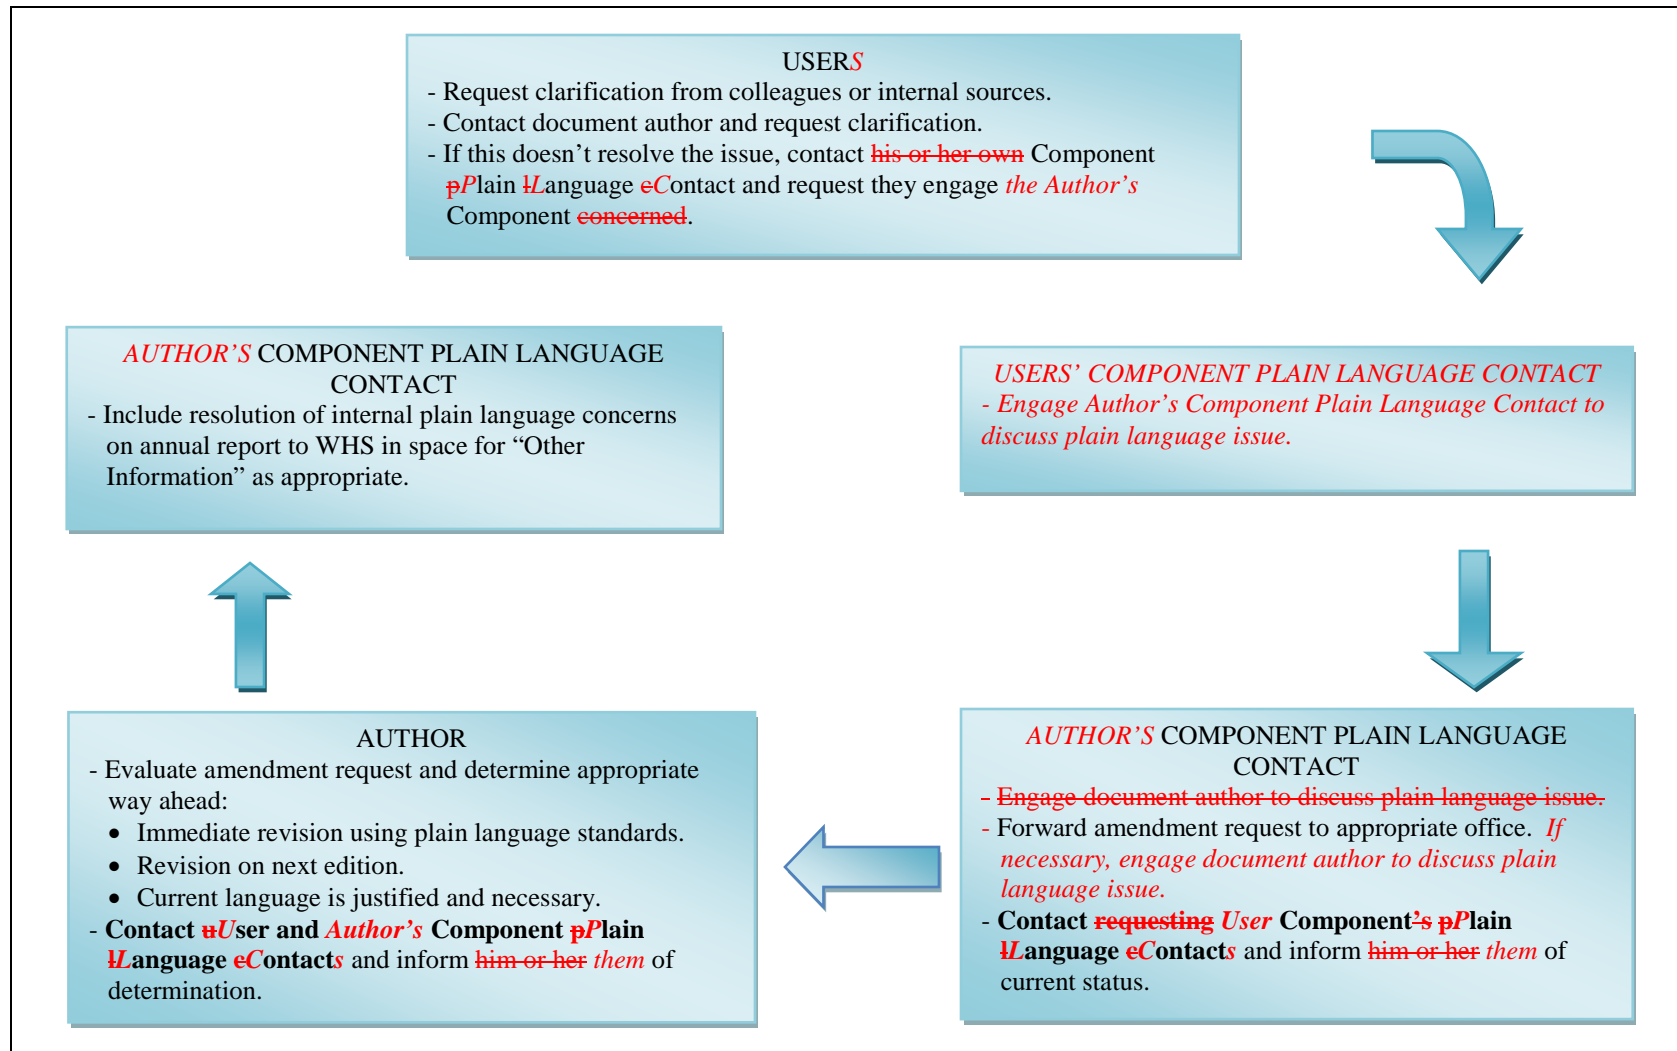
USERS
- Request clarification from colleagues or internal sources.
- Contact document author and request clarification.
- If this doesn't resolve the issue, contact his or her own Component pPlain lLanguage cContact and request they engage the Author's Component concerned.

USERS' COMPONENT PLAIN LANGUAGE CONTACT
- Engage Author's Component Plain Language Contact to discuss plain language issue.

AUTHOR'S COMPONENT PLAIN LANGUAGE CONTACT
- Engage document author to discuss plain language issue.
- Forward amendment request to appropriate office. If necessary, engage document author to discuss plain language issue.
- **Contact requesting User Component's pPlain lLanguage cContacts** and inform him or her them of current status.

AUTHOR
- Evaluate amendment request and determine appropriate way ahead:
- Immediate revision using plain language standards.
- Revision on next edition.
- Current language is justified and necessary.
- **Contact uUser and Author's Component pPlain lLanguage cContacts** and inform him or her them of determination.

AUTHOR'S COMPONENT PLAIN LANGUAGE CONTACT
- Include resolution of internal plain language concerns on annual report to WHS in space for "Other Information" as appropriate.